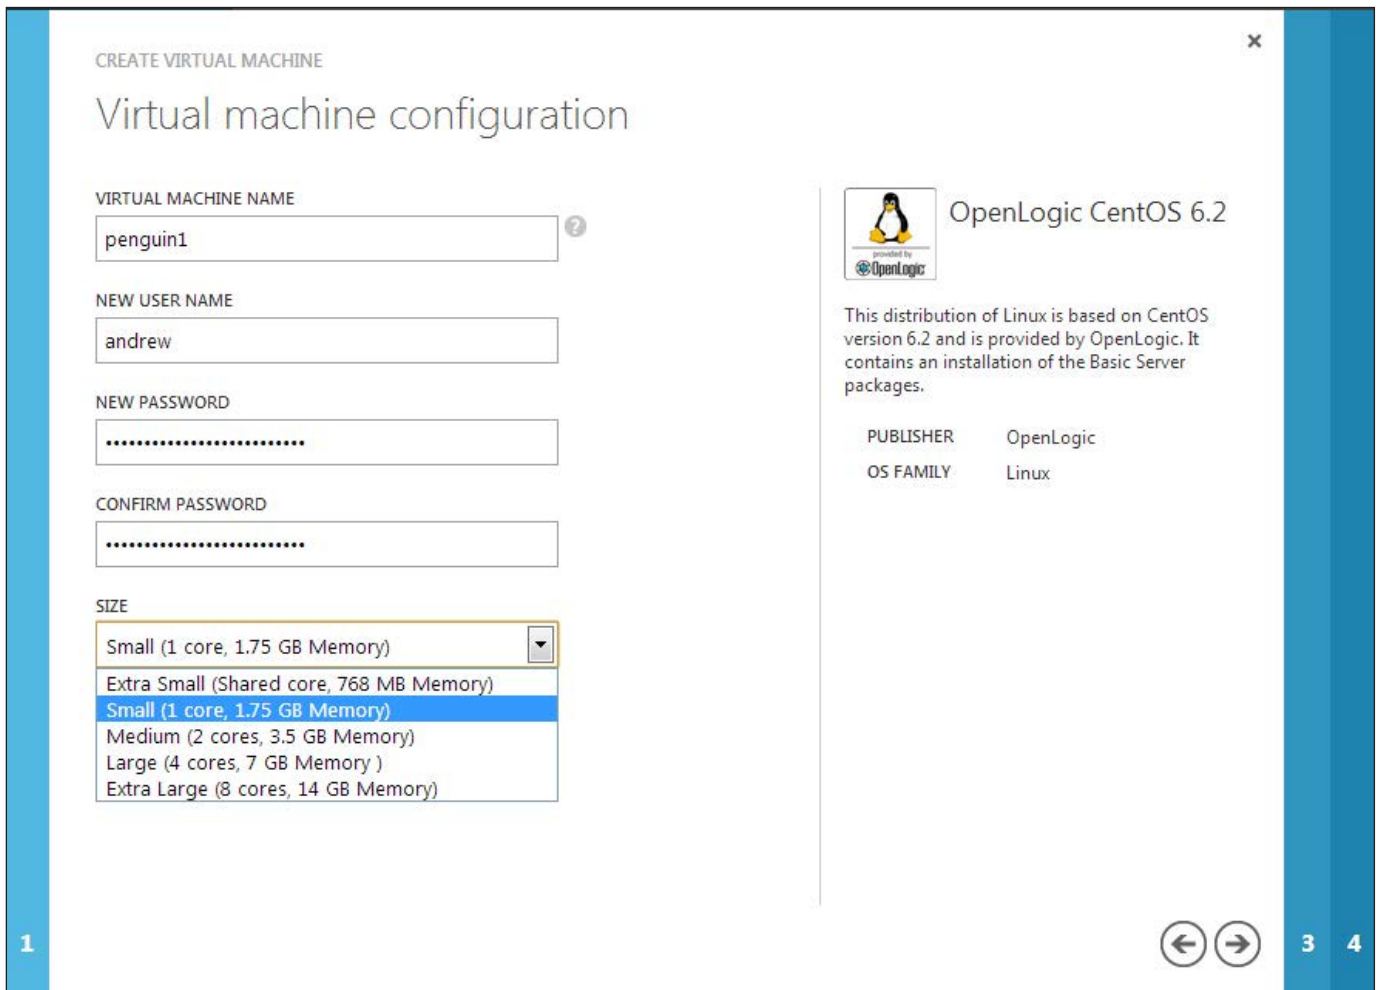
CREATE VIRTUAL MACHINE

Virtual machine configuration

×

VIRTUAL MACHINE NAME

penguin1

NEW USER NAME

andrew

NEW PASSWORD

•••••••••••••••••••••••••

CONFIRM PASSWORD

•••••••••••••••••••••••••

SIZE

Small (1 core, 1.75 GB Memory)

Extra Small (Shared core, 768 MB Memory)
Small (1 core, 1.75 GB Memory)
Medium (2 cores, 3.5 GB Memory)
Large (4 cores, 7 GB Memory )
Extra Large (8 cores, 14 GB Memory)

provided by OpenLogic

OpenLogic CentOS 6.2

This distribution of Linux is based on CentOS version 6.2 and is provided by OpenLogic. It contains an installation of the Basic Server packages.

| PUBLISHER | OpenLogic |
|---|---|
| OS FAMILY | Linux |

1

3

4